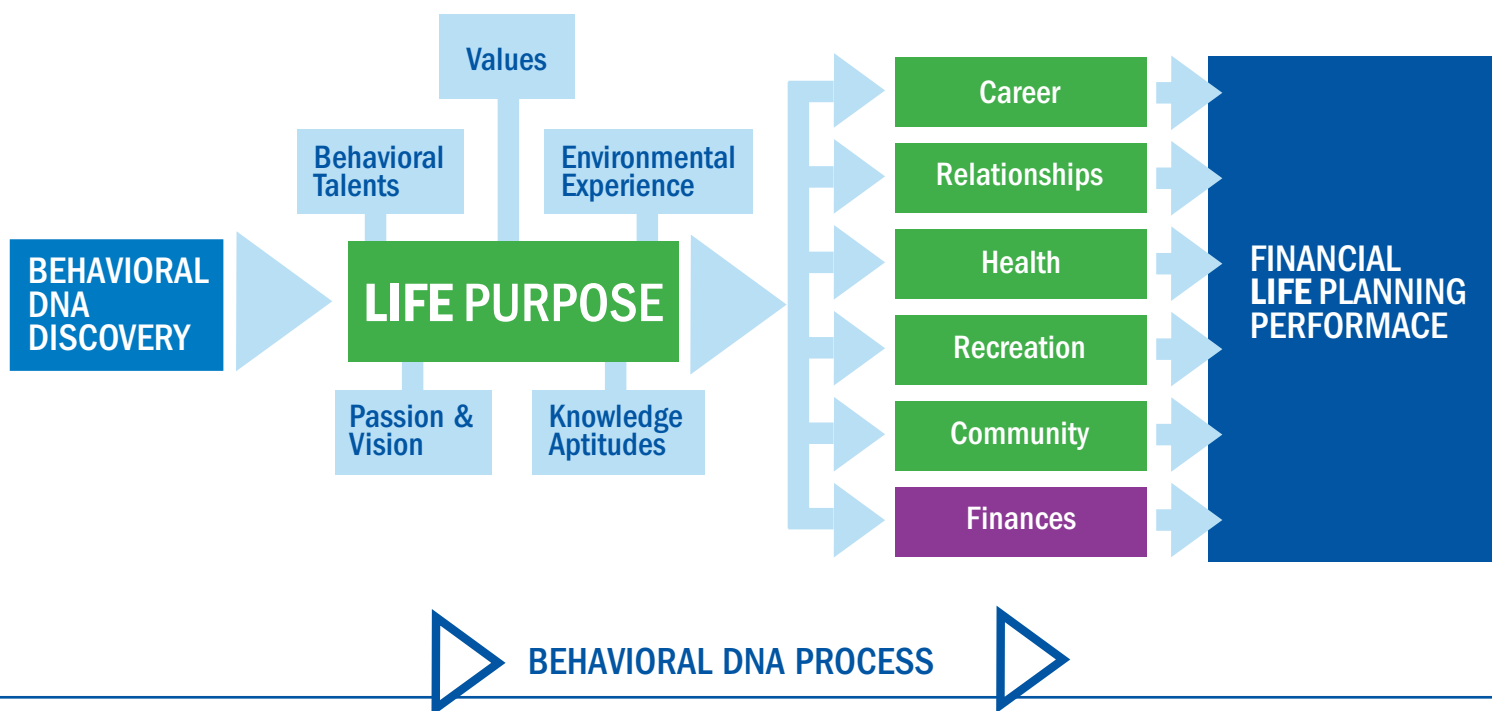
BEHAVIORAL DNA DISCOVERY

Values

Behavioral Talents

Environmental Experience

LIFE PURPOSE

Passion & Vision

Knowledge Aptitudes

Career

Relationships

Health

Recreation

Community

Finances

FINANCIAL LIFE PLANNING PERFORMACE

BEHAVIORAL DNA PROCESS